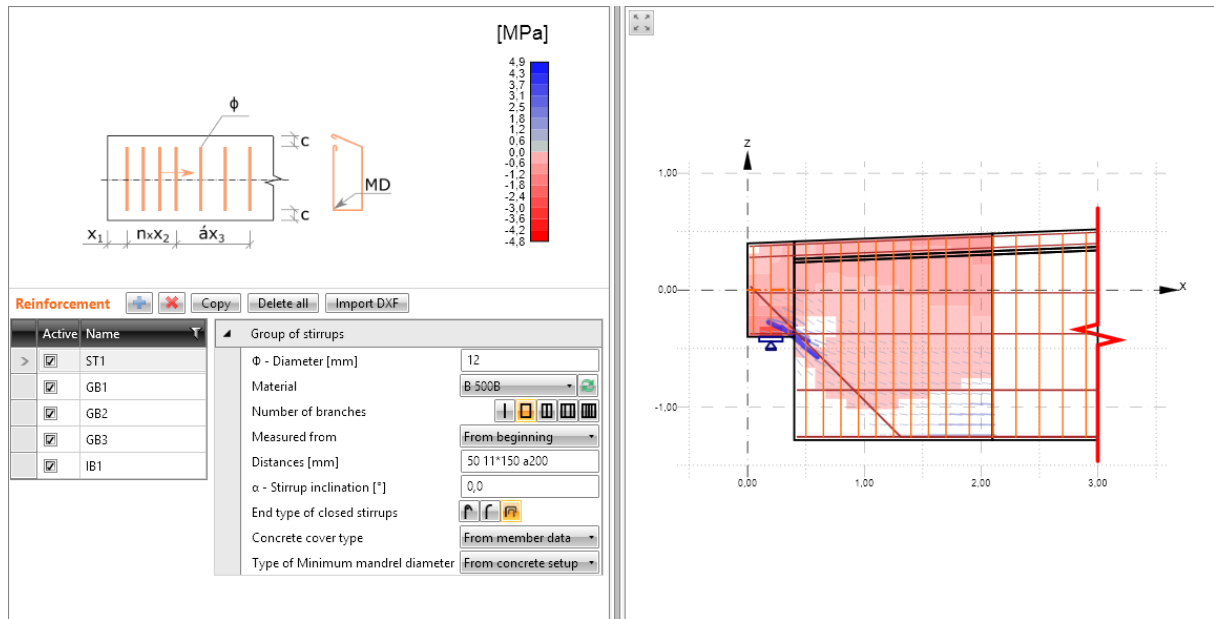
[MPa]

4,9
4,3
3,7
3,1
2,5
1,8
1,2
0,6
0,0
-0,6
-1,2
-1,8
-2,4
-3,0
-3,6
-4,2
-4,8

ϕ

c

c

MD

$x_1$ $n \times x_2$ $áx_3$

Reinforcement Copy Delete all Import DXF

| | Active | Name |
|---|---|---|
| > | ☑ | ST1 |
| | ☑ | GB1 |
| | ☑ | GB2 |
| | ☑ | GB3 |
| | ☑ | IB1 |

Group of stirrups

| | |
|---|---|
| Φ - Diameter [mm] | 12 |
| Material | B 500B |
| Number of branches | |
| Measured from | From beginning |
| Distances [mm] | 50 11*150 a200 |
| α - Stirrup inclination [°] | 0,0 |
| End type of closed stirrups | |
| Concrete cover type | From member data |
| Type of Minimum mandrel diameter | From concrete setup |

z

1,00

0,00

-1,00

x

0,00

1,00

2,00

3,00